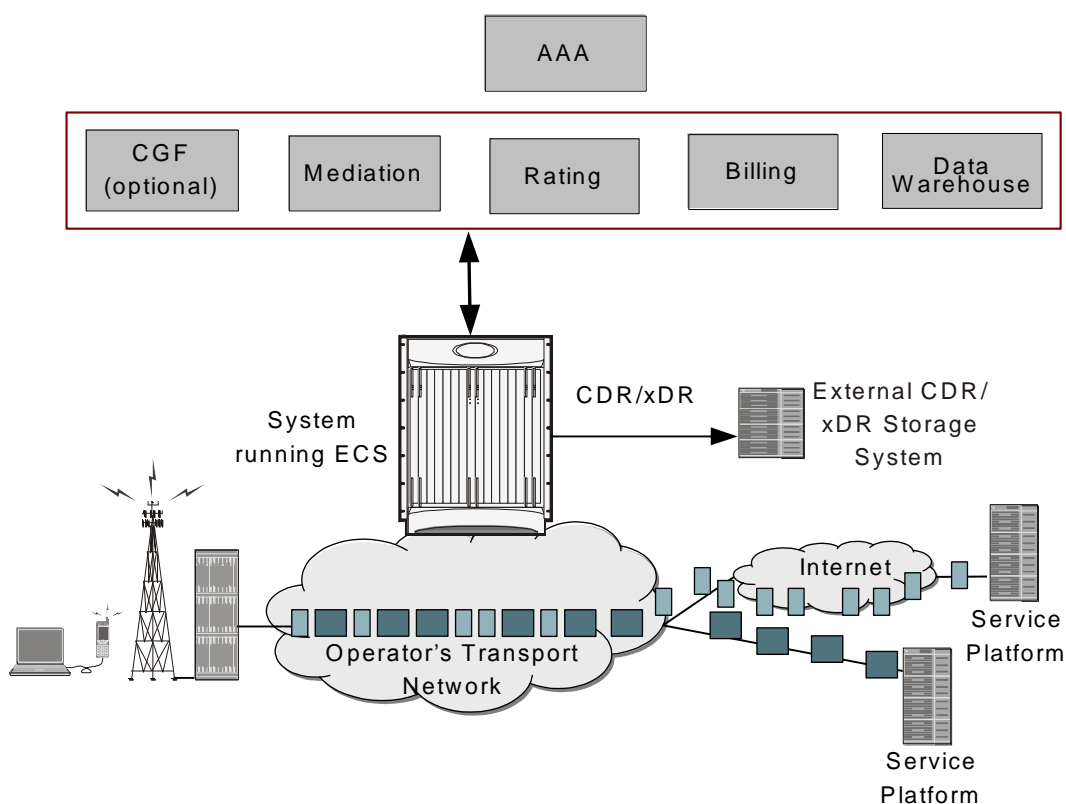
AAA

CGF (optional)

Mediation

Rating

Billing

Data Warehouse

System running ECS

CDR/xDR

External CDR/ xDR Storage System

Internet

Service Platform

Operator's Transport Network

Service Platform